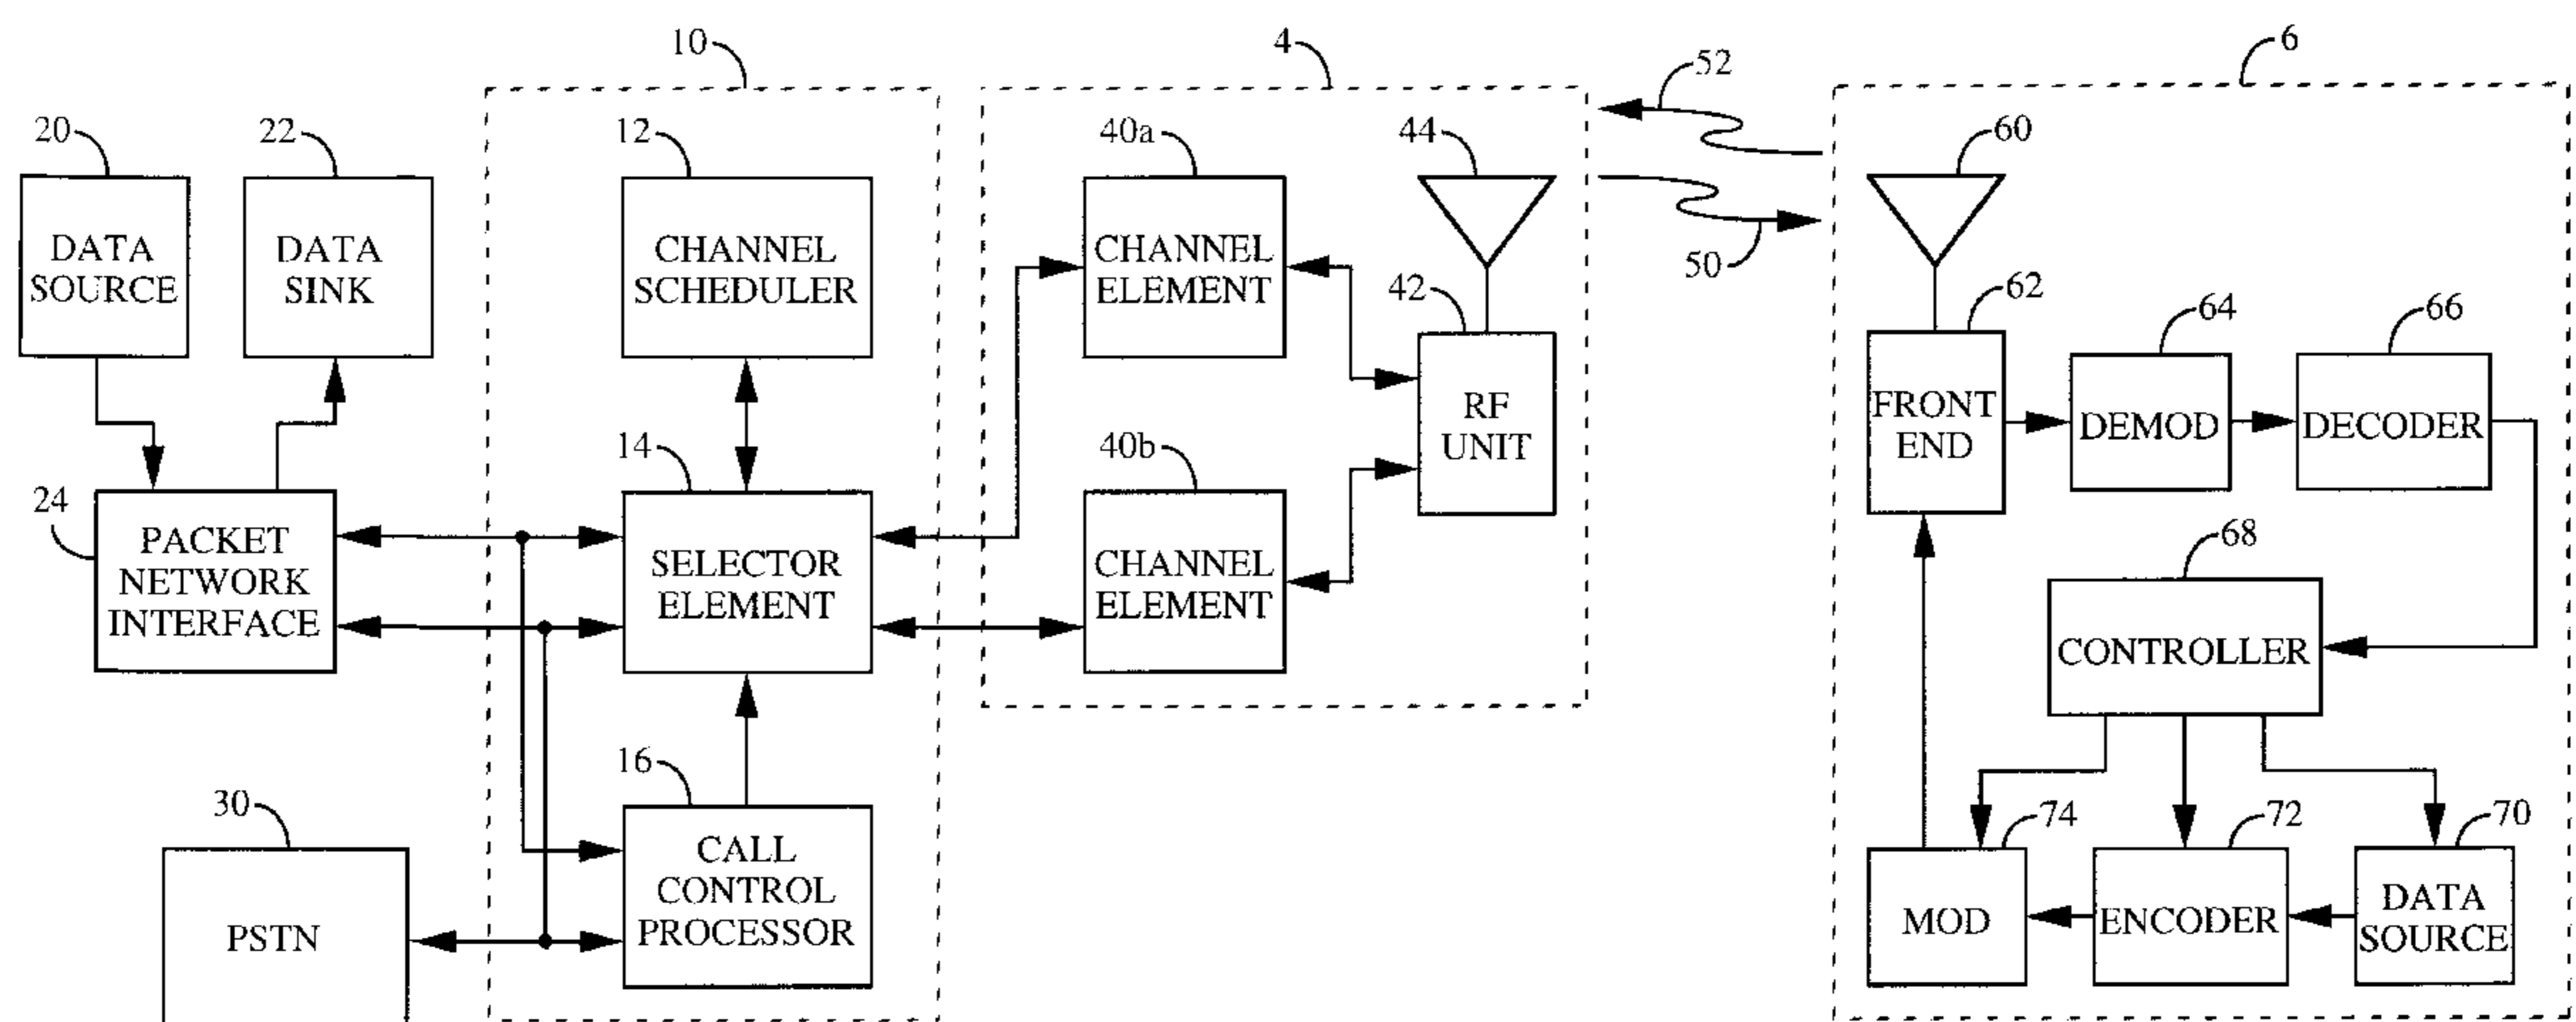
10
4
52
6
20
22
12
40a
44
60
DATA SOURCE
DATA SINK
CHANNEL SCHEDULER
CHANNEL ELEMENT
50
42
62
64
66
RF UNIT
FRONT END
DEMOD
DECODER
14
40b
24
PACKET NETWORK INTERFACE
SELECTOR ELEMENT
CHANNEL ELEMENT
68
CONTROLLER
16
30
74
72
70
CALL CONTROL PROCESSOR
PSTN
MOD
ENCODER
DATA SOURCE